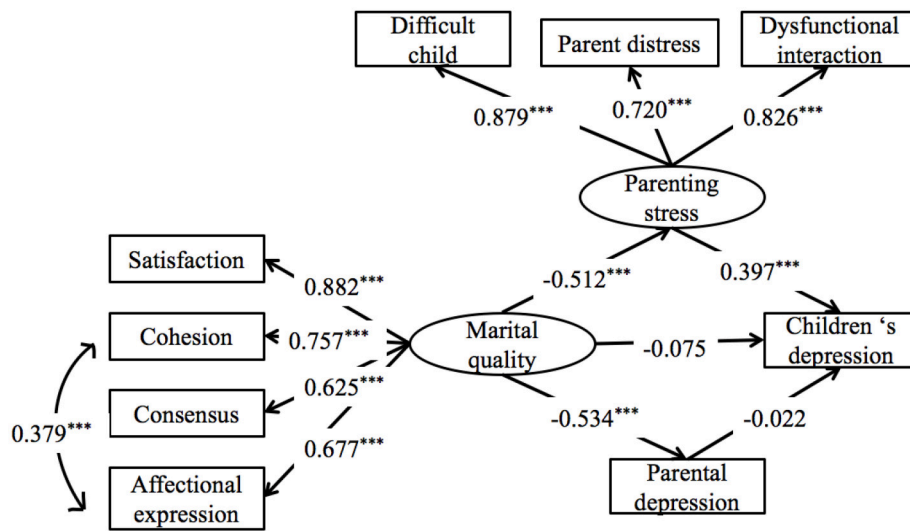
Difficult child

Parent distress

Dysfunctional interaction

0.879***

0.720***

0.826***

Parenting stress

Satisfaction

0.882***

-0.512***

0.397***

Cohesion

0.757***

Marital quality

-0.075

Children 's depression

0.379***

0.625***

Consensus

-0.534***

-0.022

0.677***

Affectional expression

Parental depression